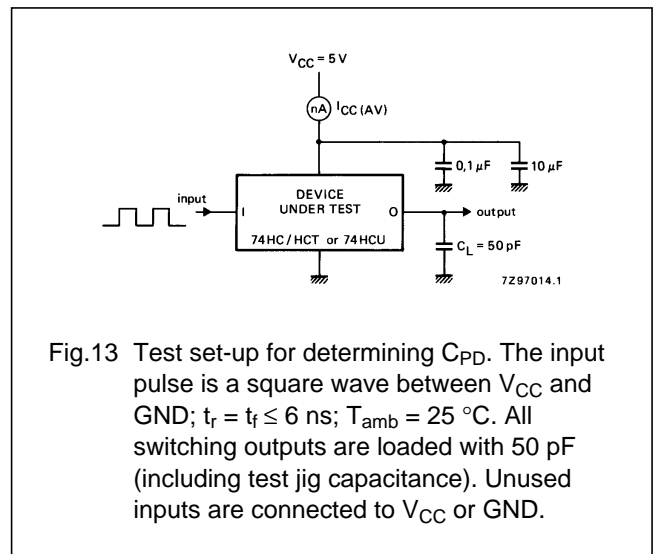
$V_{CC}$ = 5 V

nA $I_{CC(AV)}$

0,1 μF

10 μF

input

I

DEVICE UNDER TEST

O

output

74HC/HCT or 74HCU

$C_L$ = 50 pF

7Z97014.1

Fig.13 Test set-up for determining $C_{PD}$. The input pulse is a square wave between $V_{CC}$ and GND; $t_r = t_f \leq 6$ ns; $T_{amb}$ = 25 °C. All switching outputs are loaded with 50 pF (including test jig capacitance). Unused inputs are connected to $V_{CC}$ or GND.